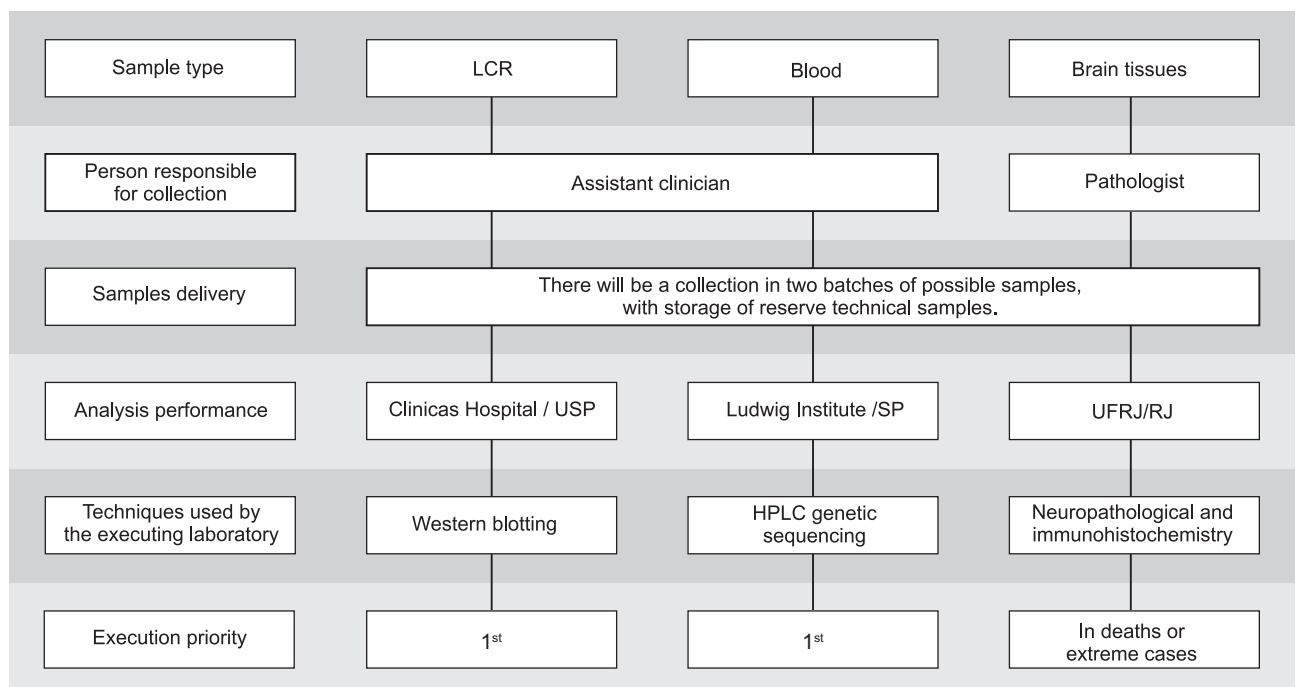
Sample type

LCR

Blood

Brain tissues

Person responsible for collection

Assistant clinician

Pathologist

Samples delivery

There will be a collection in two batches of possible samples, with storage of reserve technical samples.

Analysis performance

Clinicas Hospital / USP

Ludwig Institute /SP

UFRJ/RJ

Techniques used by the executing laboratory

Western blotting

HPLC genetic sequencing

Neuropathological and immunohistochemistry

Execution priority

1$^{st}$

1$^{st}$

In deaths or extreme cases